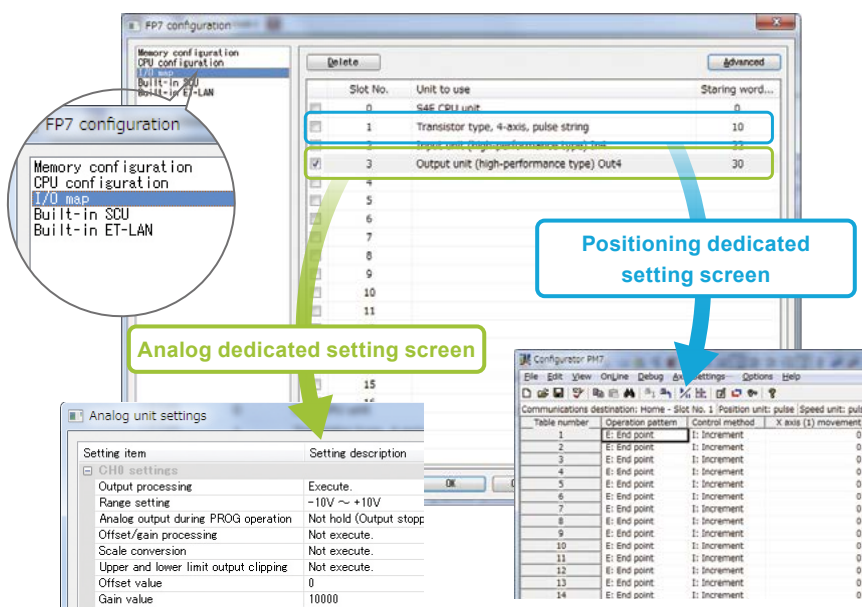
FP7 configuration

Memory configuration
CPU configuration
I/O map
Built-in SCU
Built-in ET-LAN

Delete

Advanced

| | Slot No. | Unit to use | Staring word... |
|---|---|---|---|
| | 0 | S4E CPU unit | 0 |
| | 1 | Transistor type, 4-axis, pulse string | 10 |
| | 2 | Input unit (high-performance type) In4 | 22 |
| ☑ | 3 | Output unit (high-performance type) Out4 | 30 |
| | 4 | | |
| | 5 | | |
| | 6 | | |
| | 7 | | |
| | 8 | | |
| | 9 | | |
| | 10 | | |
| | 11 | | |
| | 15 | | |

FP7 configuration

Memory configuration
CPU configuration
I/O map
Built-in SCU
Built-in ET-LAN

Positioning dedicated setting screen

Analog dedicated setting screen

OK

Analog unit settings

| Setting item | Setting description |
|---|---|
| CH0 settings | |
| Output processing | Execute. |
| Range setting | −10V ～ +10V |
| Analog output during PROG operation | Not hold (Output stopp |
| Offset/gain processing | Not execute. |
| Scale conversion | Not execute. |
| Upper and lower limit output clipping | Not execute. |
| Offset value | 0 |
| Gain value | 10000 |

Configurator PM7

File Edit View Online Debug Axis Settings Options Help

Communications destination: Home - Slot No. 1 Position unit: pulse Speed unit: puls

| Table number | Operation pattern | Control method | X axis (1) movement |
|---|---|---|---|
| 1 | E: End point | I: Increment | 0 |
| 2 | E: End point | I: Increment | 0 |
| 3 | E: End point | I: Increment | 0 |
| 4 | E: End point | I: Increment | 0 |
| 5 | E: End point | I: Increment | 0 |
| 6 | E: End point | I: Increment | 0 |
| 7 | E: End point | I: Increment | 0 |
| 8 | E: End point | I: Increment | 0 |
| 9 | E: End point | I: Increment | 0 |
| 10 | E: End point | I: Increment | 0 |
| 11 | E: End point | I: Increment | 0 |
| 12 | E: End point | I: Increment | 0 |
| 13 | E: End point | I: Increment | 0 |
| 14 | E: End point | I: Increment | 0 |